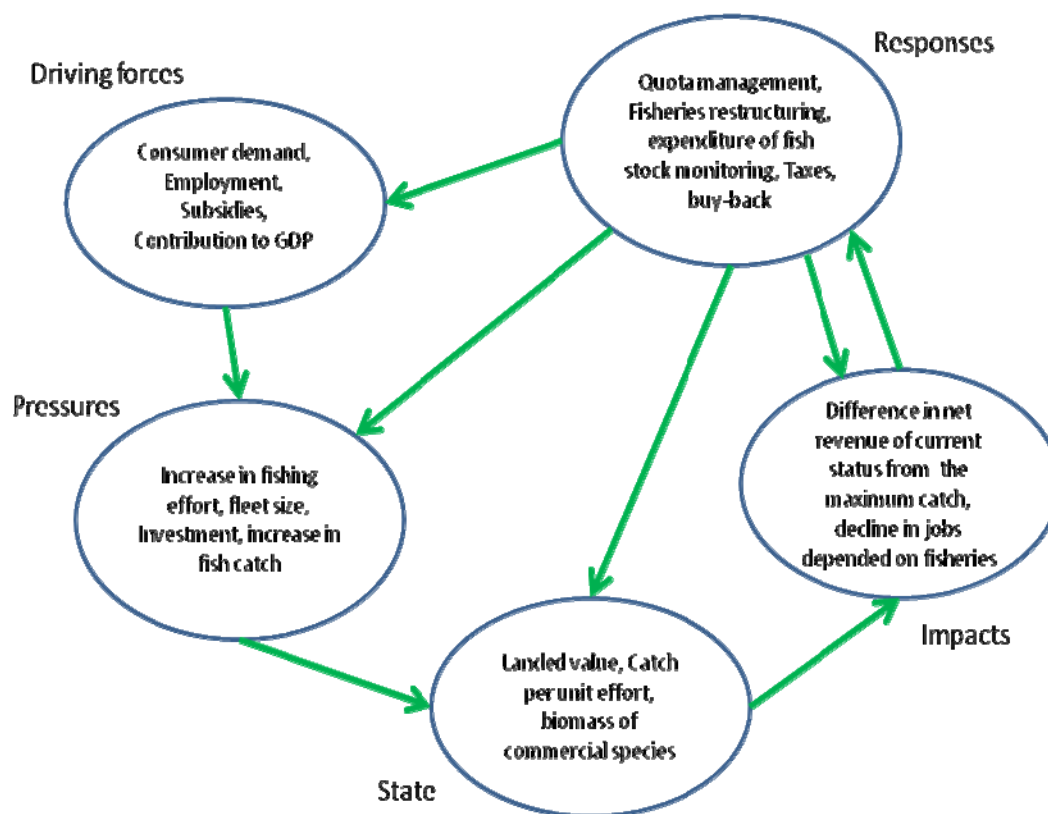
Responses

Driving forces

Quota management, Fisheries restructuring, expenditure of fish stock monitoring, Taxes, buy-back

Consumer demand, Employment, Subsidies, Contribution to GDP

Pressures

Increase in fishing effort, fleet size, Investment, increase in fish catch

Difference in net revenue of current status from the maximum catch, decline in jobs depended on fisheries

Impacts

Landed value, Catch per unit effort, biomass of commercial species

State